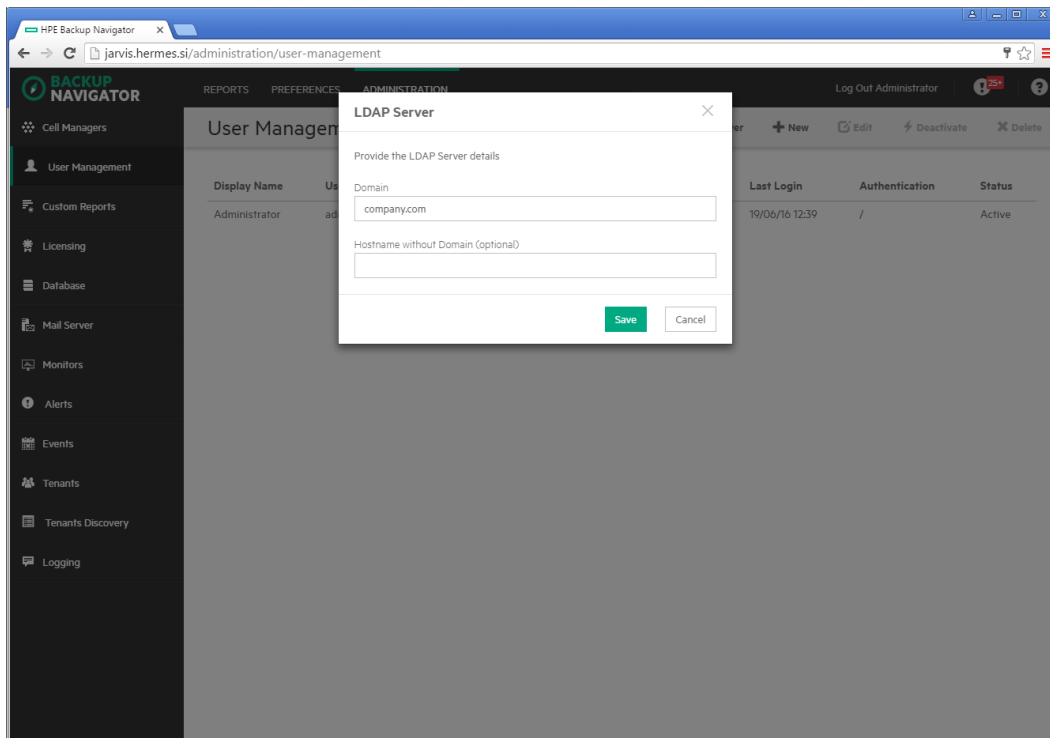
HPE Backup Navigator ×

jarvis.hermes.si/administration/user-management

BACKUP NAVIGATOR

REPORTS PREFERENCES ADMINISTRATION

Log Out Administrator 25+

Cell Managers

User Management

Custom Reports

Licensing

Database

Mail Server

Monitors

Alerts

Events

Tenants

Tenants Discovery

Logging

User Managem

er New Edit Deactivate Delete

| Display Name | Us | Last Login | Authentication | Status |
|---|---|---|---|---|
| Administrator | ad | 19/06/16 12:39 | / | Active |

LDAP Server

Provide the LDAP Server details

Domain

company.com

Hostname without Domain (optional)

Save Cancel